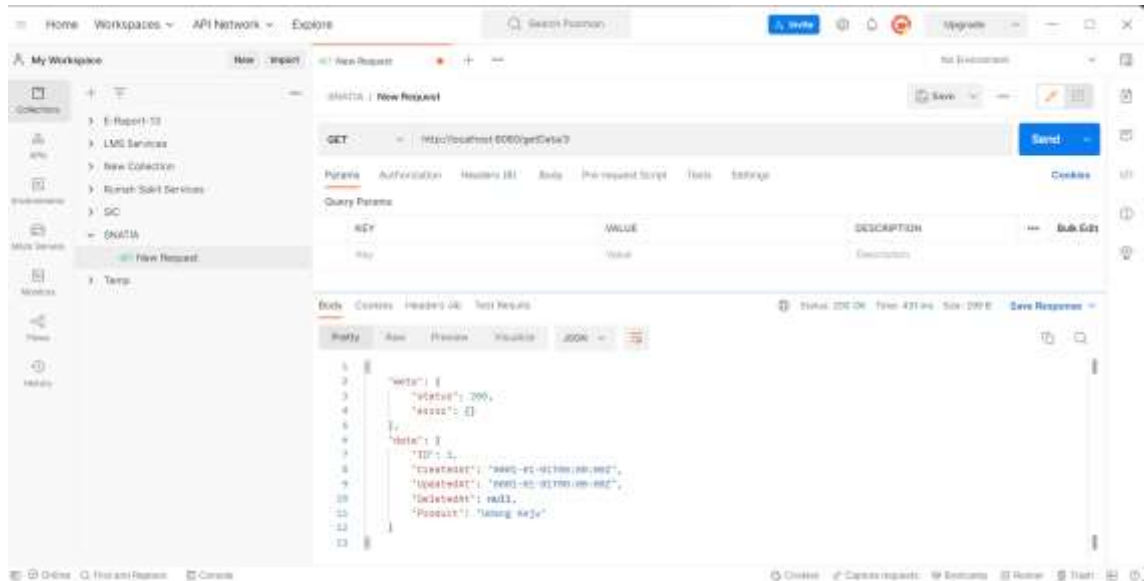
Home Workspaces API Network Explore

Search Postman

Invite Upgrade

My Workspace New Import

New Request

No Environment

Collections

APIs

Environments

Mock Servers

Monitors

Flows

History

E-Report-13

LMS Services

New Collection

Rumah Sakit Services

DC

SNATIA

New Request

Temp

SNATIA / New Request

Save

GET http://localhost:8080/getData/3

Send

Params Authorization Headers (8) Body Pre-request Script Tests Settings

Cookies

Query Params

| KEY | VALUE | DESCRIPTION | Bulk Edit |
|---|---|---|---|
| Key | Value | Description | |

Body Cookies Headers (4) Test Results

Status: 200 OK Time: 431 ms Size: 299 B Save Response

Pretty Raw Preview Visualize JSON

1 {
2 "meta": {
3 "status": 200,
4 "error": []
5 },
6 "data": {
7 "ID": 3,
8 "CreatedAt": "0001-01-01T00:00:00Z",
9 "UpdatedAt": "0001-01-01T00:00:00Z",
10 "DeletedAt": null,
11 "Product": "Uwong Keju"
12 }
13 }

Online Find and Replace Console

Cookies Capture requests Bootcamp Runner Trash